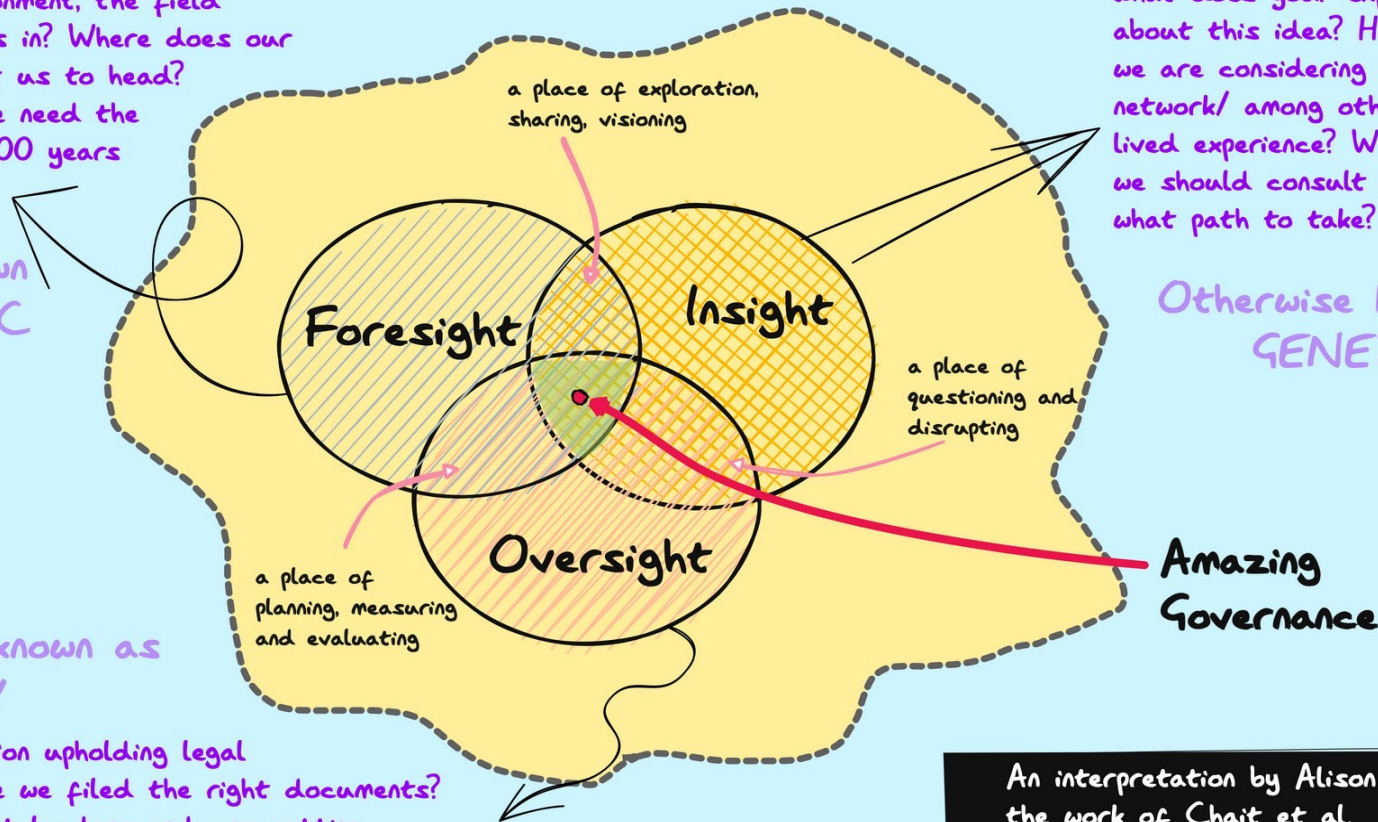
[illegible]nment, the field
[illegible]s in? Where does our
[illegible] us to head?
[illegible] need the
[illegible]00 years

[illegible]n
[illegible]C

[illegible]known as
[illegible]

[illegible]on upholding legal
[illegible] we filed the right documents?

a place of exploration, sharing, visioning

Foresight

Insight

Oversight

a place of questioning and disrupting

a place of planning, measuring and evaluating

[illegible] about this idea? H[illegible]
we are considering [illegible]
network/ among oth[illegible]
lived experience? W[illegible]
we should consult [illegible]
what path to take?

Otherwise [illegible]
GENE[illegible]

Amazing Governance

An interpretation by Alison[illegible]
the work of Chait et al.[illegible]